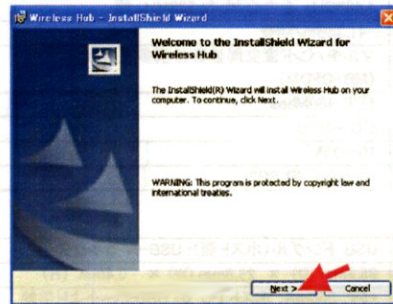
Wireless Hub - InstallShield Wizard

Welcome to the InstallShield Wizard for Wireless Hub

The InstallShield(R) Wizard will install Wireless Hub on your computer. To continue, click Next.

WARNING: This program is protected by copyright law and international treaties.

< Back

Next >

Cancel